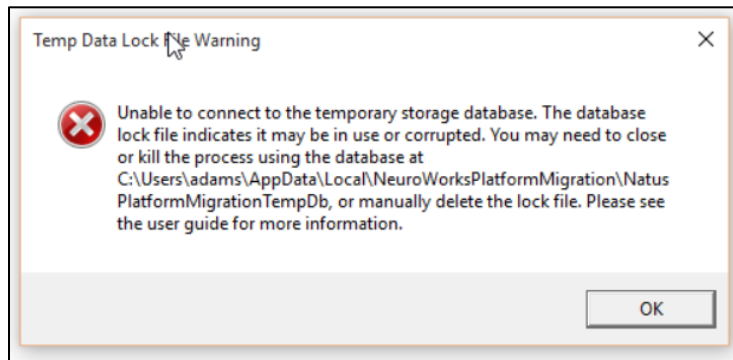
Temp Data Lock File Warning

×

Unable to connect to the temporary storage database. The database lock file indicates it may be in use or corrupted. You may need to close or kill the process using the database at C:\Users\adams\AppData\Local\NeuroWorksPlatformMigration\NatusPlatformMigrationTempDb, or manually delete the lock file. Please see the user guide for more information.

OK